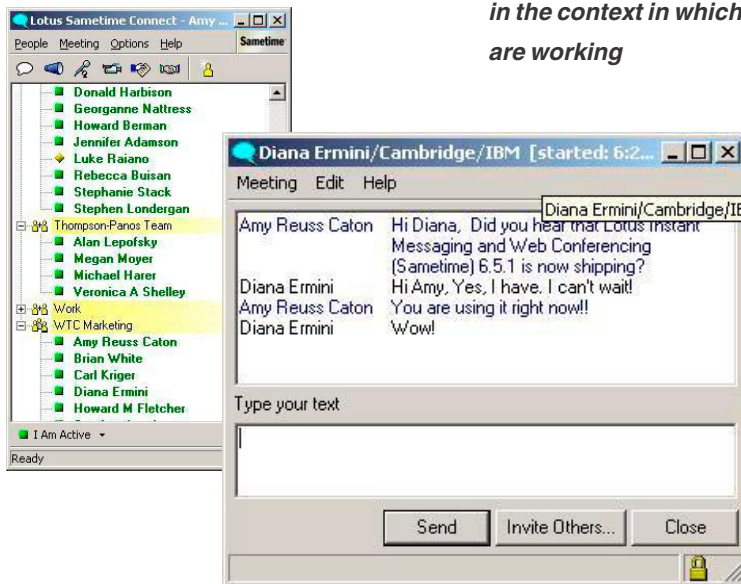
in the context in which

are working

Lotus Sametime Connect - Amy ...

People Meeting Options Help

Sametime

Donald Harbison
Georganne Nattress
Howard Berman
Jennifer Adamson
Luke Raiano
Rebecca Buisan
Stephanie Stack
Stephen Londergan
Thompson-Panos Team
Alan Lepofsky
Megan Moyer
Michael Harer
Veronica A Shelley
Work
WTC Marketing
Amy Reuss Caton
Brian White
Carl Kriger
Diana Ermini
Howard M Fletcher

I Am Active

Ready

Diana Ermini/Cambridge/IBM [started: 6:2...

Meeting Edit Help

Diana Ermini/Cambridge/IB

Amy Reuss Caton Hi Diana, Did you hear that Lotus Instant Messaging and Web Conferencing (Sametime) 6.5.1 is now shipping?
Diana Ermini Hi Amy, Yes, I have. I can't wait!
Amy Reuss Caton You are using it right now!!
Diana Ermini Wow!

Type your text

Send Invite Others... Close